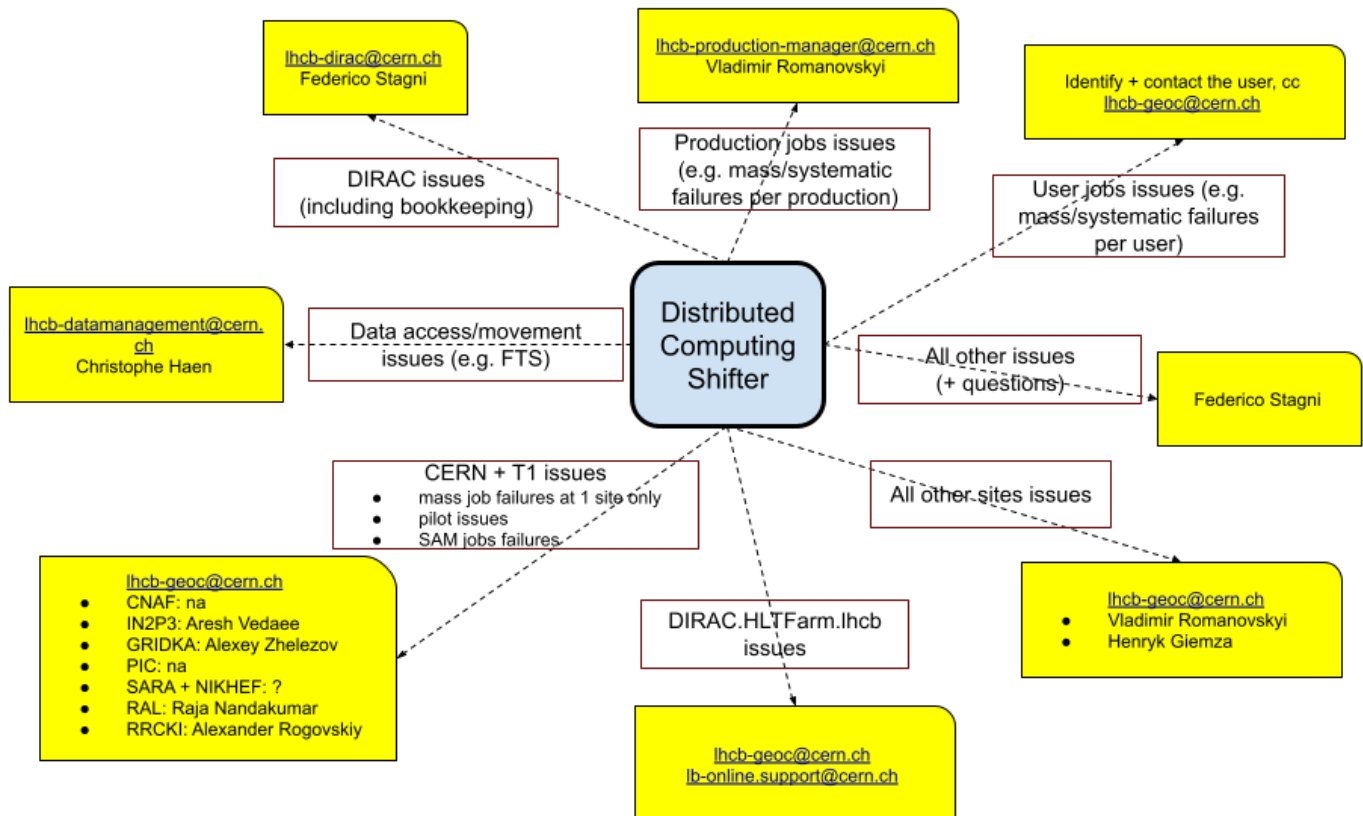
lhcb-dirac@cern.ch
Federico Stagni

lhcb-production-manager@cern.ch
Vladimir Romanovskyi

Identify + contact the user, cc
lhcb-geoc@cern.ch

DIRAC issues
(including bookkeeping)

Production jobs issues
(e.g. mass/systematic failures per production)

User jobs issues (e.g. mass/systematic failures per user)

lhcb-datamanagement@cern.ch
Christophe Haen

Data access/movement issues (e.g. FTS)

Distributed Computing Shifter

All other issues
(+ questions)

Federico Stagni

CERN + T1 issues
- mass job failures at 1 site only
- pilot issues
- SAM jobs failures

All other sites issues

lhcb-geoc@cern.ch
- CNAF: na
- IN2P3: Aresh Vedaee
- GRIDKA: Alexey Zhelezov
- PIC: na
- SARA + NIKHEF: ?
- RAL: Raja Nandakumar
- RRCKI: Alexander Rogovskiy

DIRAC.HLTFarm.lhcb
issues

lhcb-geoc@cern.ch
- Vladimir Romanovskyi
- Henryk Giemza

lhcb-geoc@cern.ch
lb-online.support@cern.ch